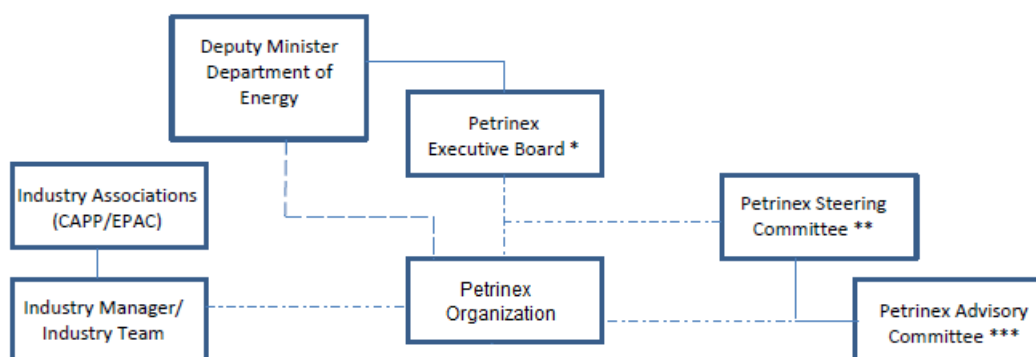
Deputy Minister Department of Energy

Petrinex Executive Board *

Industry Associations (CAPP/EPAC)

Petrinex Steering Committee **

Industry Manager/ Industry Team

Petrinex Organization

Petrinex Advisory Committee ***